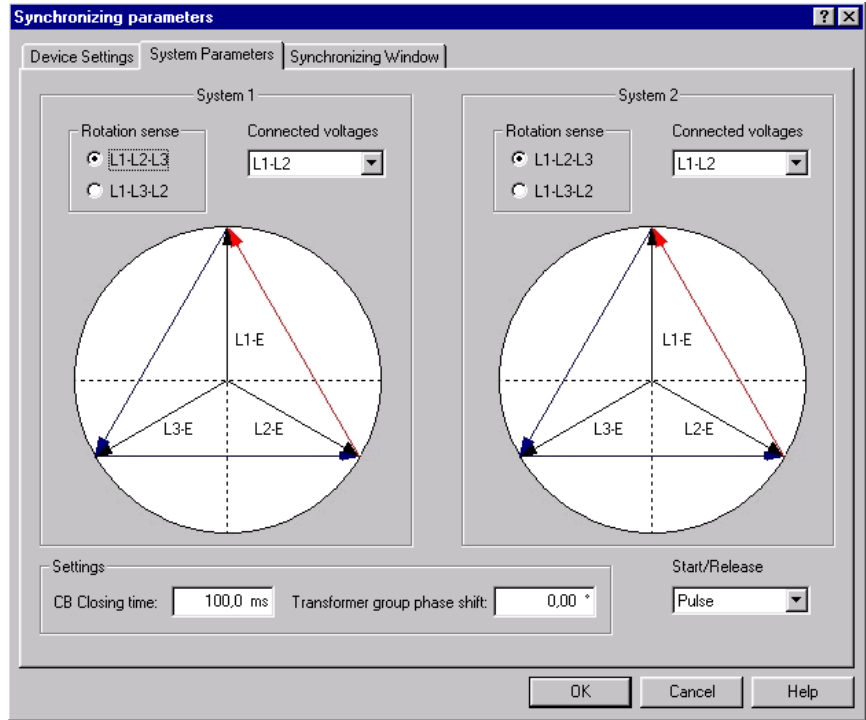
Synchronizing parameters

?

X

Device Settings

System Parameters

Synchronizing Window

System 1

Rotation sense

L1-L2-L3

L1-L3-L2

Connected voltages

L1-L2

L1-E

L3-E

L2-E

System 2

Rotation sense

L1-L2-L3

L1-L3-L2

Connected voltages

L1-L2

L1-E

L3-E

L2-E

Settings

CB Closing time: 100,0 ms

Transformer group phase shift: 0,00 °

Start/Release

Pulse

OK

Cancel

Help